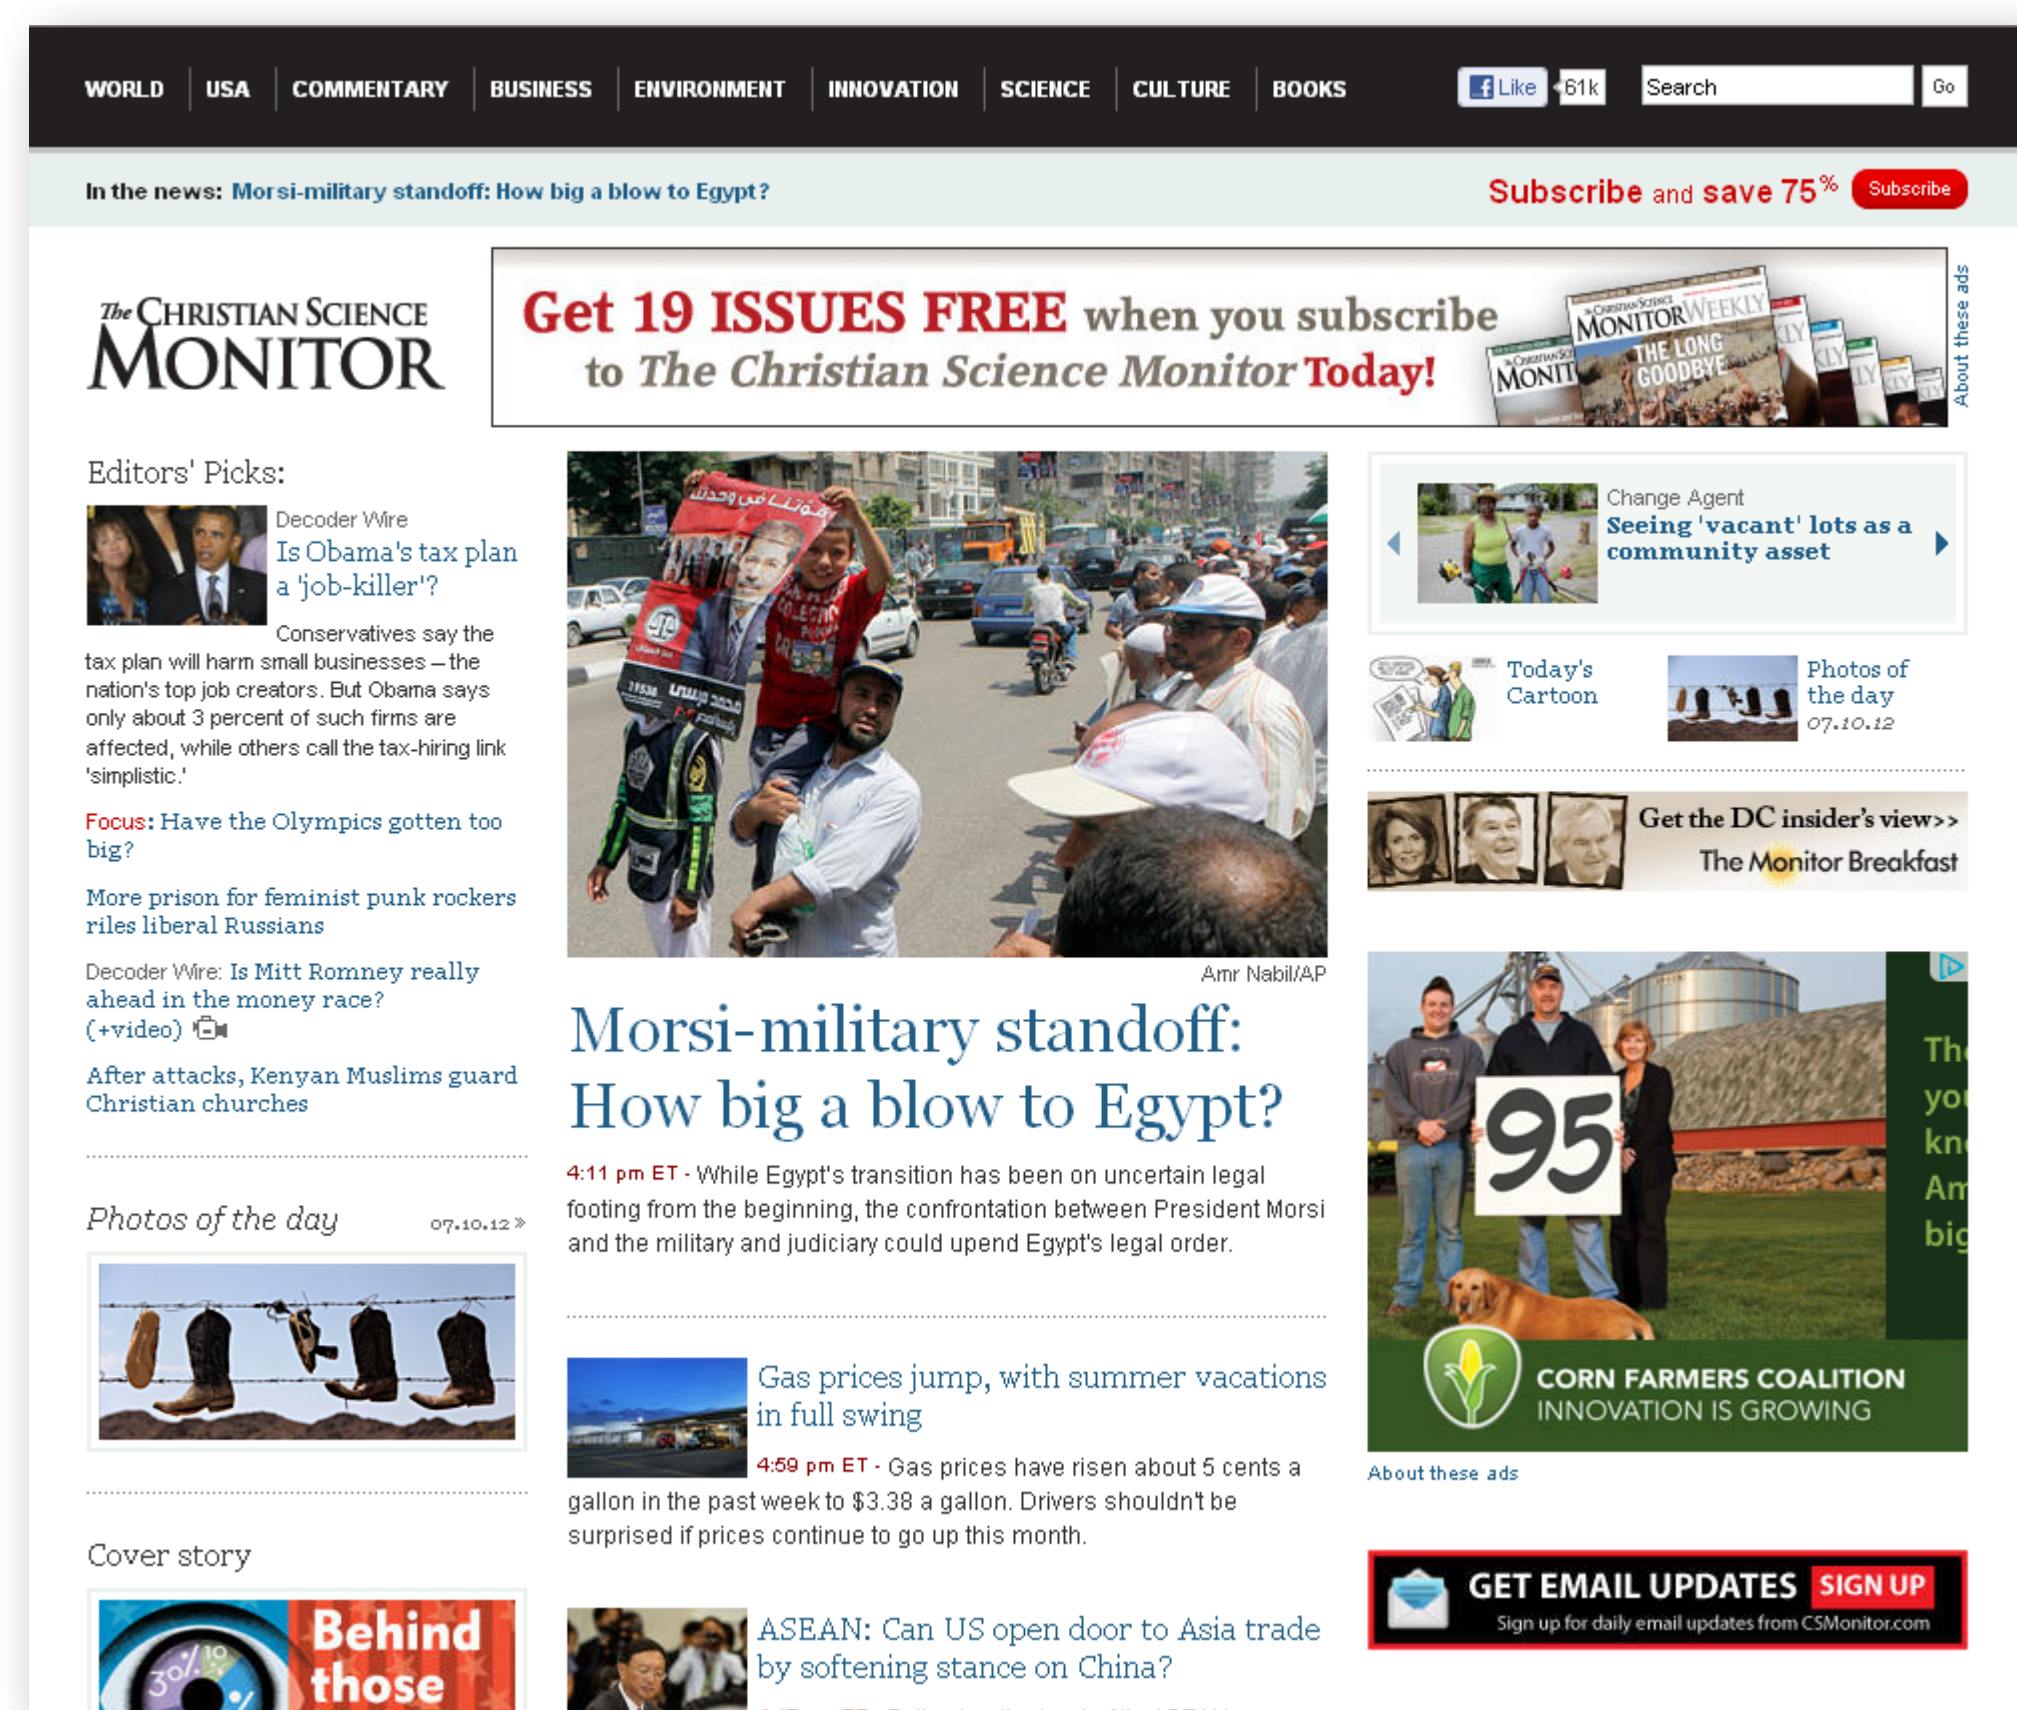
WORLD | USA | COMMENTARY | BUSINESS | ENVIRONMENT | INNOVATION | SCIENCE | CULTURE | BOOKS

Like 61k

Search

Go

In the news: Morsi-military standoff: How big a blow to Egypt?

Subscribe and save 75%

Subscribe

The Christian Science Monitor

Get 19 ISSUES FREE when you subscribe to The Christian Science Monitor Today!

The Christian Science Monitor Weekly

The Long Goodbye

About these ads

Editors' Picks:

Decoder Wire

Is Obama's tax plan a 'job-killer'?

Conservatives say the tax plan will harm small businesses – the nation's top job creators. But Obama says only about 3 percent of such firms are affected, while others call the tax-hiring link 'simplistic.'

Focus: Have the Olympics gotten too big?

More prison for feminist punk rockers riles liberal Russians

Decoder Wire: Is Mitt Romney really ahead in the money race? (+video)

After attacks, Kenyan Muslims guard Christian churches

Photos of the day 07.10.12 »

Cover story

Behind those

Amr Nabil/AP

Morsi-military standoff: How big a blow to Egypt?

4:11 pm ET - While Egypt's transition has been on uncertain legal footing from the beginning, the confrontation between President Morsi and the military and judiciary could upend Egypt's legal order.

Gas prices jump, with summer vacations in full swing

4:59 pm ET - Gas prices have risen about 5 cents a gallon in the past week to $3.38 a gallon. Drivers shouldn't be surprised if prices continue to go up this month.

ASEAN: Can US open door to Asia trade by softening stance on China?

Change Agent

Seeing 'vacant' lots as a community asset

Today's Cartoon

Photos of the day 07.10.12

Get the DC insider's view>>

The Monitor Breakfast

95

Th
yo
kn
Am
big

CORN FARMERS COALITION
INNOVATION IS GROWING

About these ads

GET EMAIL UPDATES SIGN UP

Sign up for daily email updates from CSMonitor.com